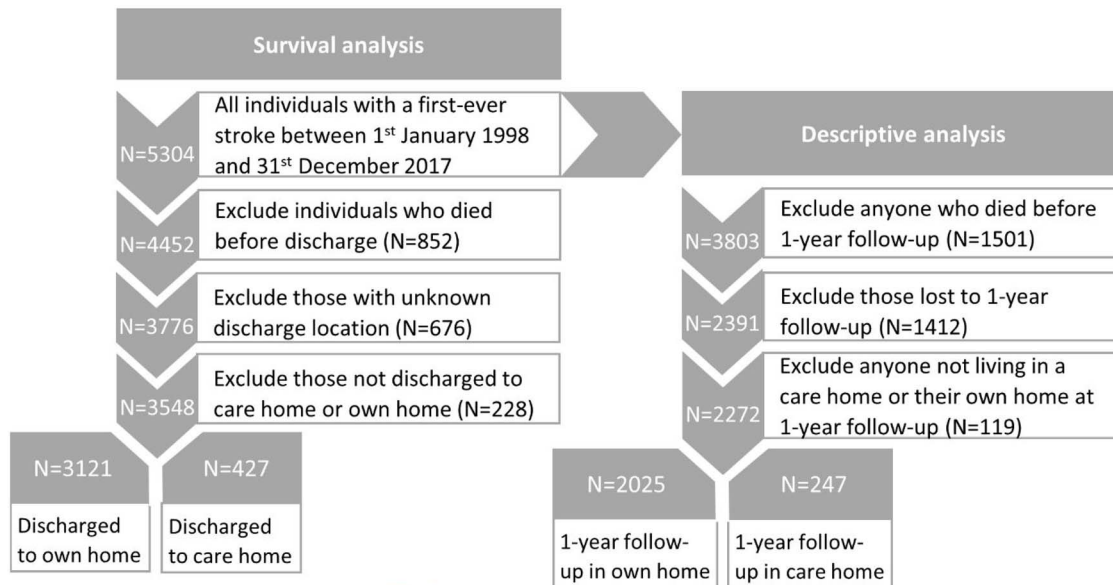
Survival analysis

N=5304

All individuals with a first-ever stroke between 1$^{st}$ January 1998 and 31$^{st}$ December 2017

N=4452

Exclude individuals who died before discharge (N=852)

N=3776

Exclude those with unknown discharge location (N=676)

N=3548

Exclude those not discharged to care home or own home (N=228)

N=3121

Discharged to own home

N=427

Discharged to care home

Descriptive analysis

N=3803

Exclude anyone who died before 1-year follow-up (N=1501)

N=2391

Exclude those lost to 1-year follow-up (N=1412)

N=2272

Exclude anyone not living in a care home or their own home at 1-year follow-up (N=119)

N=2025

1-year follow-up in own home

N=247

1-year follow-up in care home